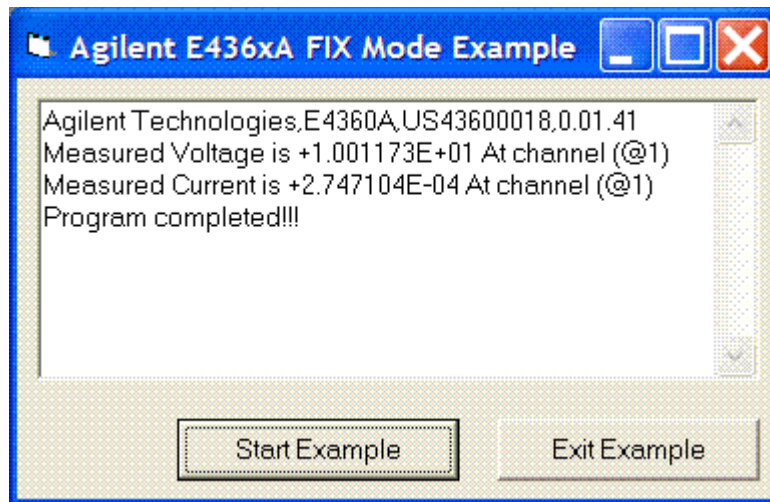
Agilent E436xA FIX Mode Example

Agilent Technologies,E4360A,US43600018,0.01.41
Measured Voltage is +1.001173E+01 At channel (@1)
Measured Current is +2.747104E-04 At channel (@1)
Program completed!!!

Start Example

Exit Example